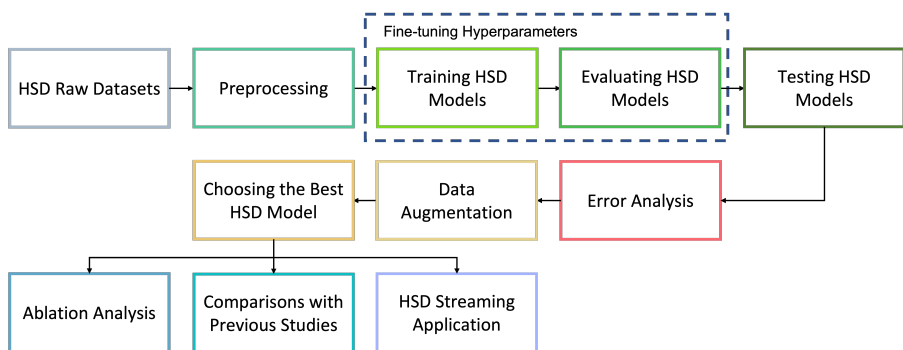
HSD Raw Datasets

Preprocessing

Fine-tuning Hyperparameters

Training HSD Models

Evaluating HSD Models

Testing HSD Models

Error Analysis

Data Augmentation

Choosing the Best HSD Model

Ablation Analysis

Comparisons with Previous Studies

HSD Streaming Application